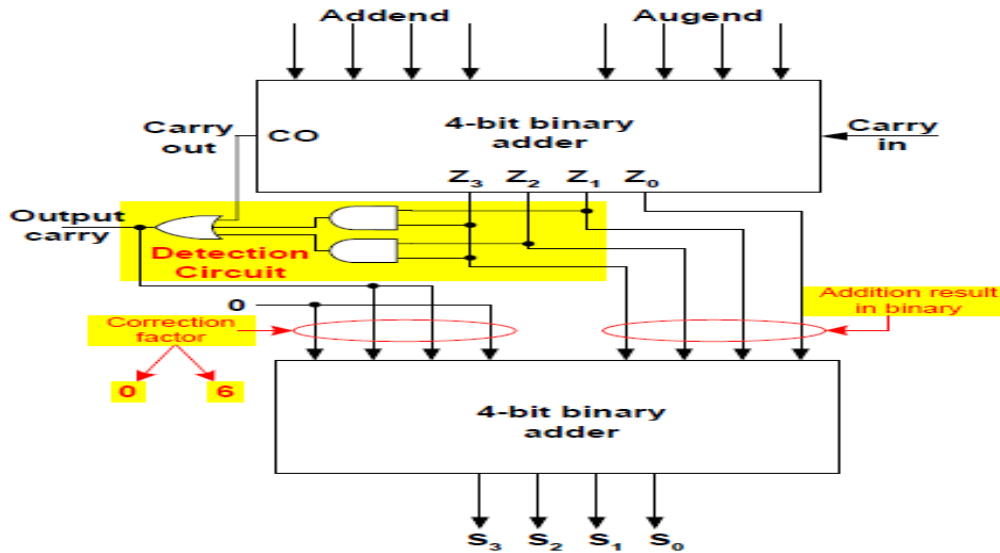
Addend

Augend

Carry out

CO

4-bit binary adder

Carry in

$Z_3$ $Z_2$ $Z_1$ $Z_0$

Output carry

Detection Circuit

0

Correction factor

Addition result in binary

0

6

4-bit binary adder

$S_3$ $S_2$ $S_1$ $S_0$